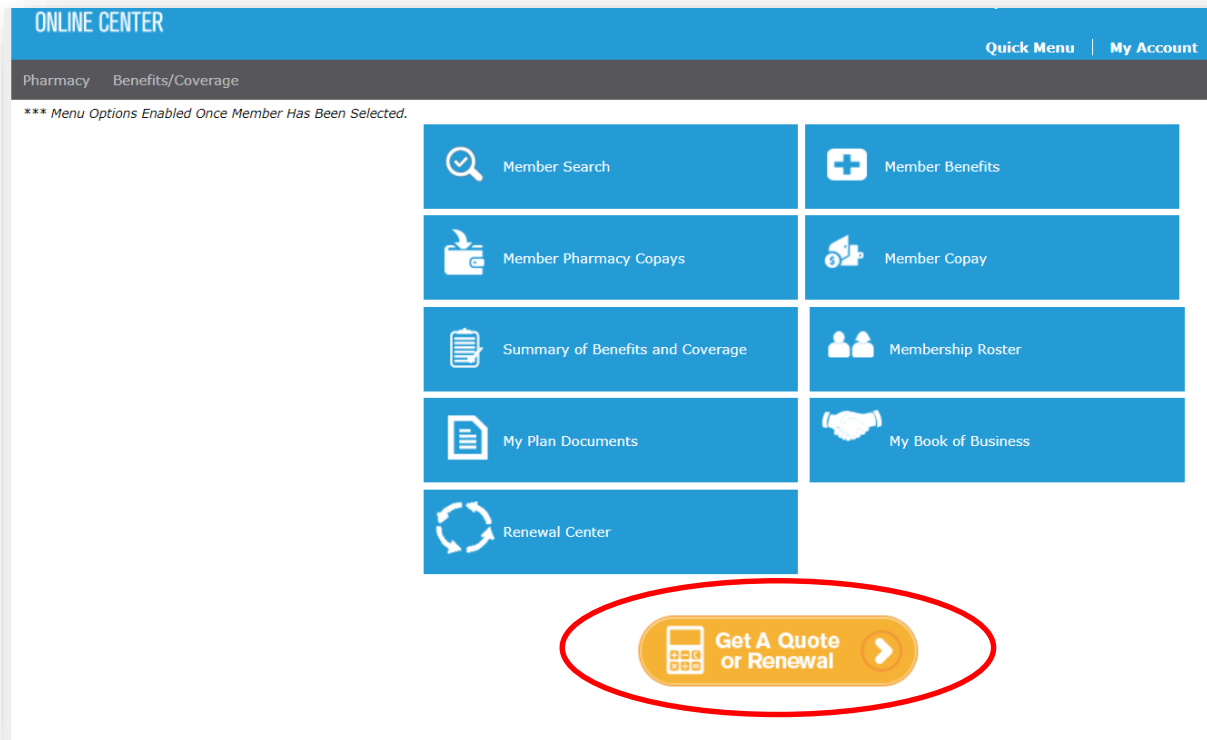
ONLINE CENTER

Quick Menu | My Account

Pharmacy Benefits/Coverage

*** Menu Options Enabled Once Member Has Been Selected.

Member Search

Member Benefits

Member Pharmacy Copays

Member Copay

Summary of Benefits and Coverage

Membership Roster

My Plan Documents

My Book of Business

Renewal Center

Get A Quote or Renewal